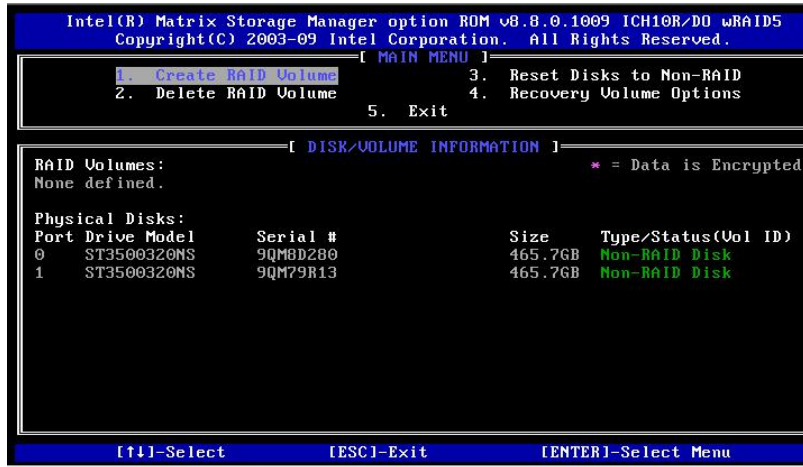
Intel(R) Matrix Storage Manager option ROM v8.8.0.1009 ICH10R/DO wRAID5
Copyright(C) 2003-09 Intel Corporation. All Rights Reserved.

[ MAIN MENU ]

1. Create RAID Volume
2. Delete RAID Volume
3. Reset Disks to Non-RAID
4. Recovery Volume Options
5. Exit

[ DISK/VOLUME INFORMATION ]

RAID Volumes:
None defined.

* = Data is Encrypted

Physical Disks:

| Port | Drive Model | Serial # | Size | Type/Status(Vol ID) |
|---|---|---|---|---|
| 0 | ST3500320NS | 9QM8D280 | 465.7GB | Non-RAID Disk |
| 1 | ST3500320NS | 9QM79R13 | 465.7GB | Non-RAID Disk |

[↑↓]-Select [ESC]-Exit [ENTER]-Select Menu